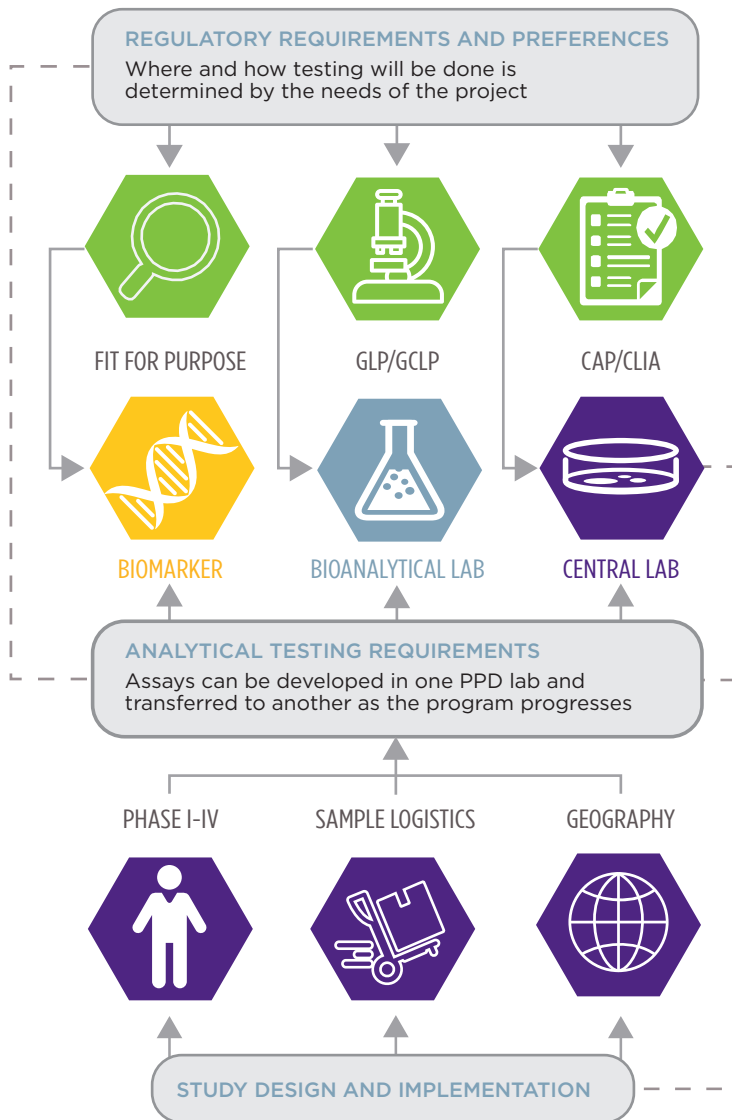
REGULATORY REQUIREMENTS AND PREFERENCES
Where and how testing will be done is determined by the needs of the project

FIT FOR PURPOSE

GLP/GCLP

CAP/CLIA

BIOMARKER

BIOANALYTICAL LAB

CENTRAL LAB

ANALYTICAL TESTING REQUIREMENTS
Assays can be developed in one PPD lab and transferred to another as the program progresses

PHASE I-IV

SAMPLE LOGISTICS

GEOGRAPHY

STUDY DESIGN AND IMPLEMENTATION